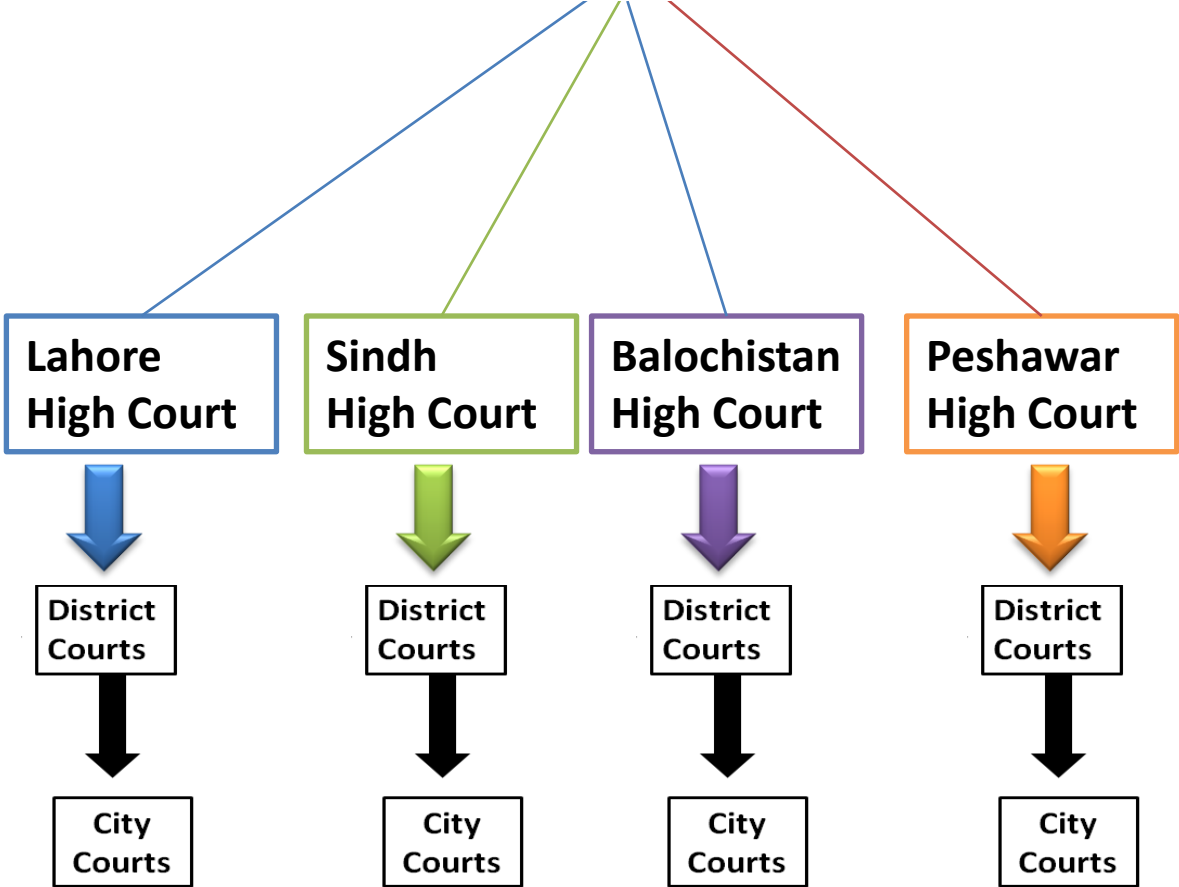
Lahore High Court

Sindh High Court

Balochistan High Court

Peshawar High Court

District Courts

City Courts

District Courts

City Courts

District Courts

City Courts

District Courts

City Courts